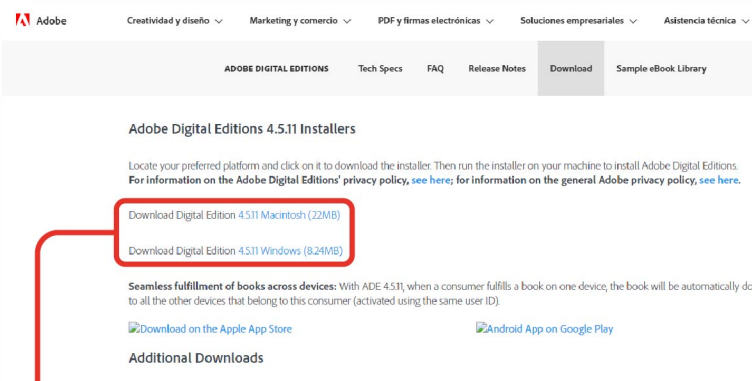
Adobe  Creatividad y diseño  Marketing y comercio  PDF y firmas electrónicas  Soluciones empresariales  Asistencia técnica

ADOBE DIGITAL EDITIONS  Tech Specs  FAQ  Release Notes  Download  Sample eBook Library

Adobe Digital Editions 4.5.11 Installers

Locate your preferred platform and click on it to download the installer. Then run the installer on your machine to install Adobe Digital Editions. For information on the Adobe Digital Editions' privacy policy, see here; for information on the general Adobe privacy policy, see here.

Download Digital Edition 4.5.11 Macintosh (22MB)

Download Digital Edition 4.5.11 Windows (8.24MB)

Seamless fulfillment of books across devices: With ADE 4.5.11, when a consumer fulfills a book on one device, the book will be automatically do to all the other devices that belong to this consumer (activated using the same user ID).

Download on the Apple App Store  Android App on Google Play

Additional Downloads